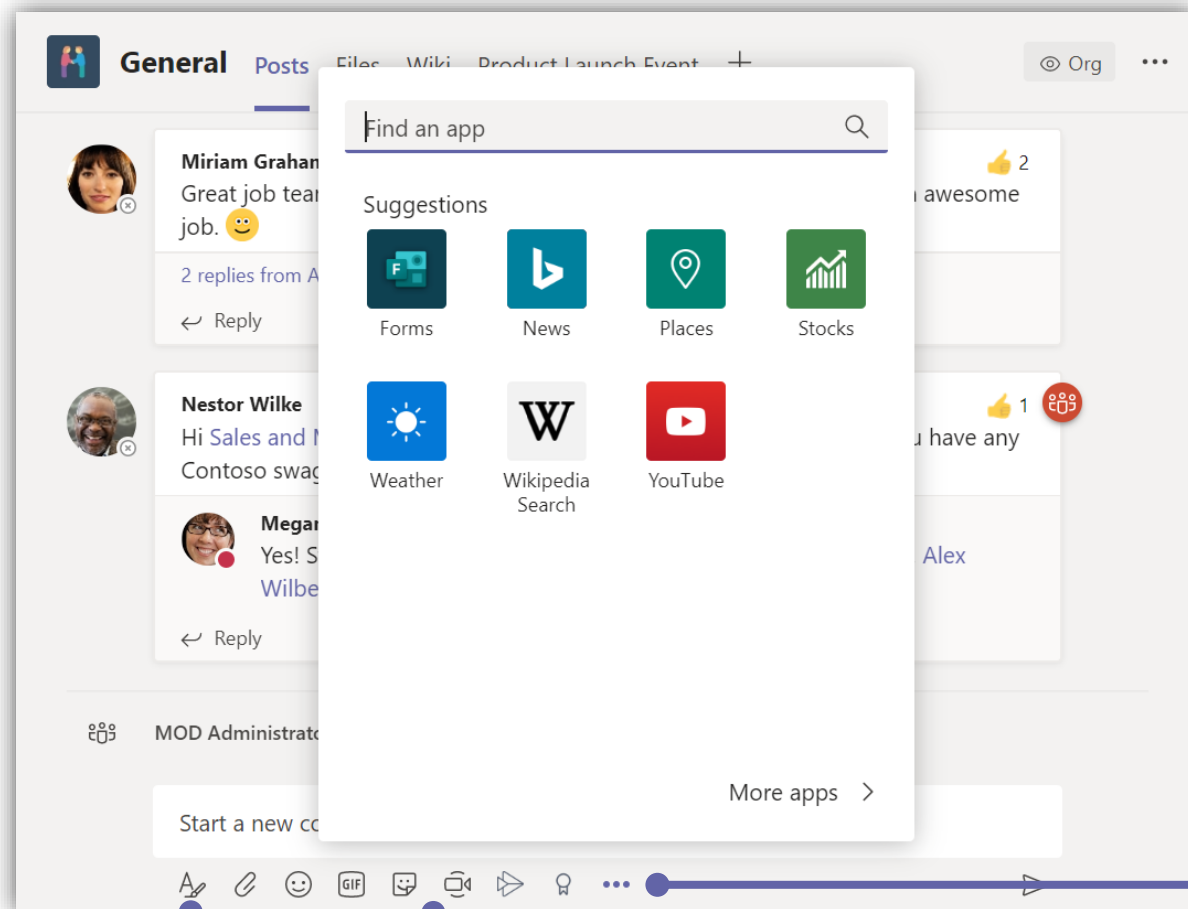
General Posts Files Wiki Product Launch Event +

Org ···

Miriam Graham
Great job tea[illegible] awesome job.

2

2 replies from A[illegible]

Reply

Nestor Wilke
Hi Sales and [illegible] u have any Contoso swag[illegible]

1

Megan
Yes! S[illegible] Alex Wilbe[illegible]

Reply

MOD Administrato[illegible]

Start a new co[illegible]

Find an app

Suggestions

Forms

News

Places

Stocks

Weather

Wikipedia Search

YouTube

More apps ›